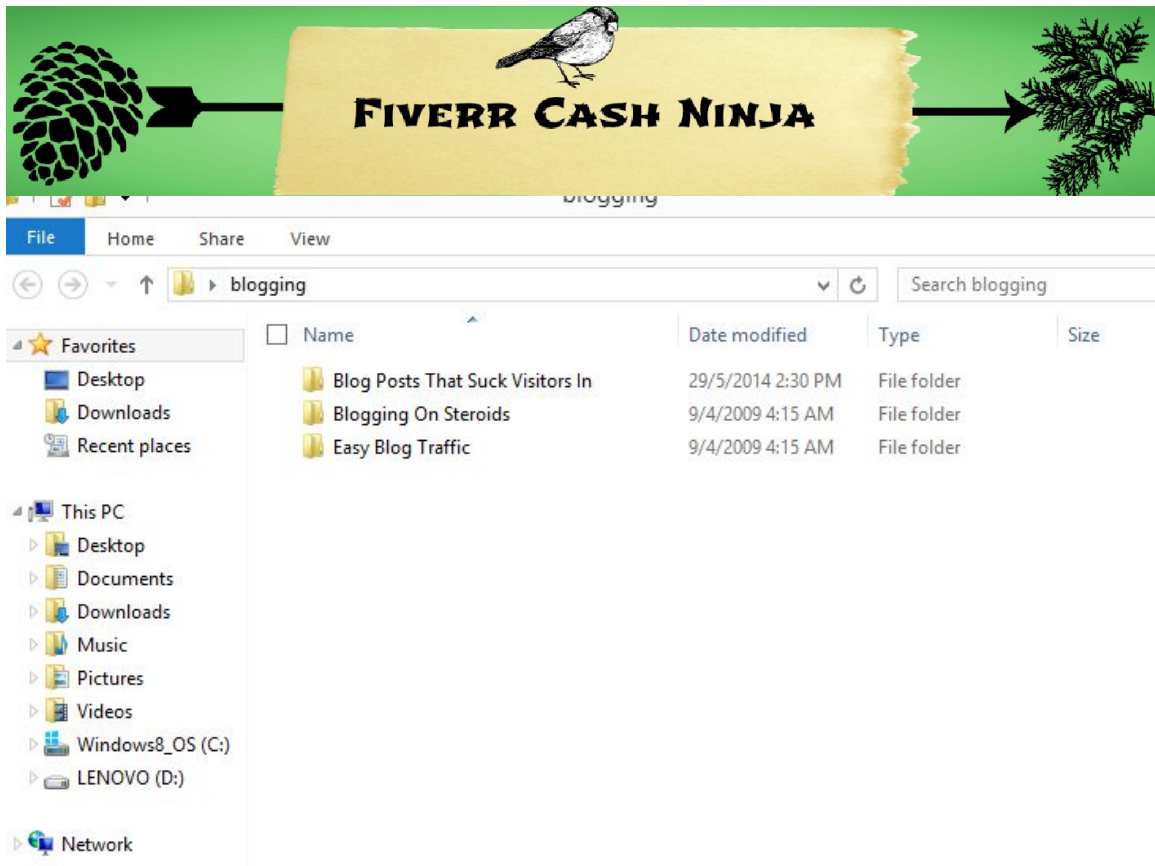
Fiverr Cash Ninja

blogging

File Home Share View

blogging

Search blogging

Favorites
Desktop
Downloads
Recent places

This PC
Desktop
Documents
Downloads
Music
Pictures
Videos
Windows8_OS (C:)
LENOVO (D:)

Network

| Name | Date modified | Type | Size |
|---|---|---|---|
| Blog Posts That Suck Visitors In | 29/5/2014 2:30 PM | File folder | |
| Blogging On Steroids | 9/4/2009 4:15 AM | File folder | |
| Easy Blog Traffic | 9/4/2009 4:15 AM | File folder | |